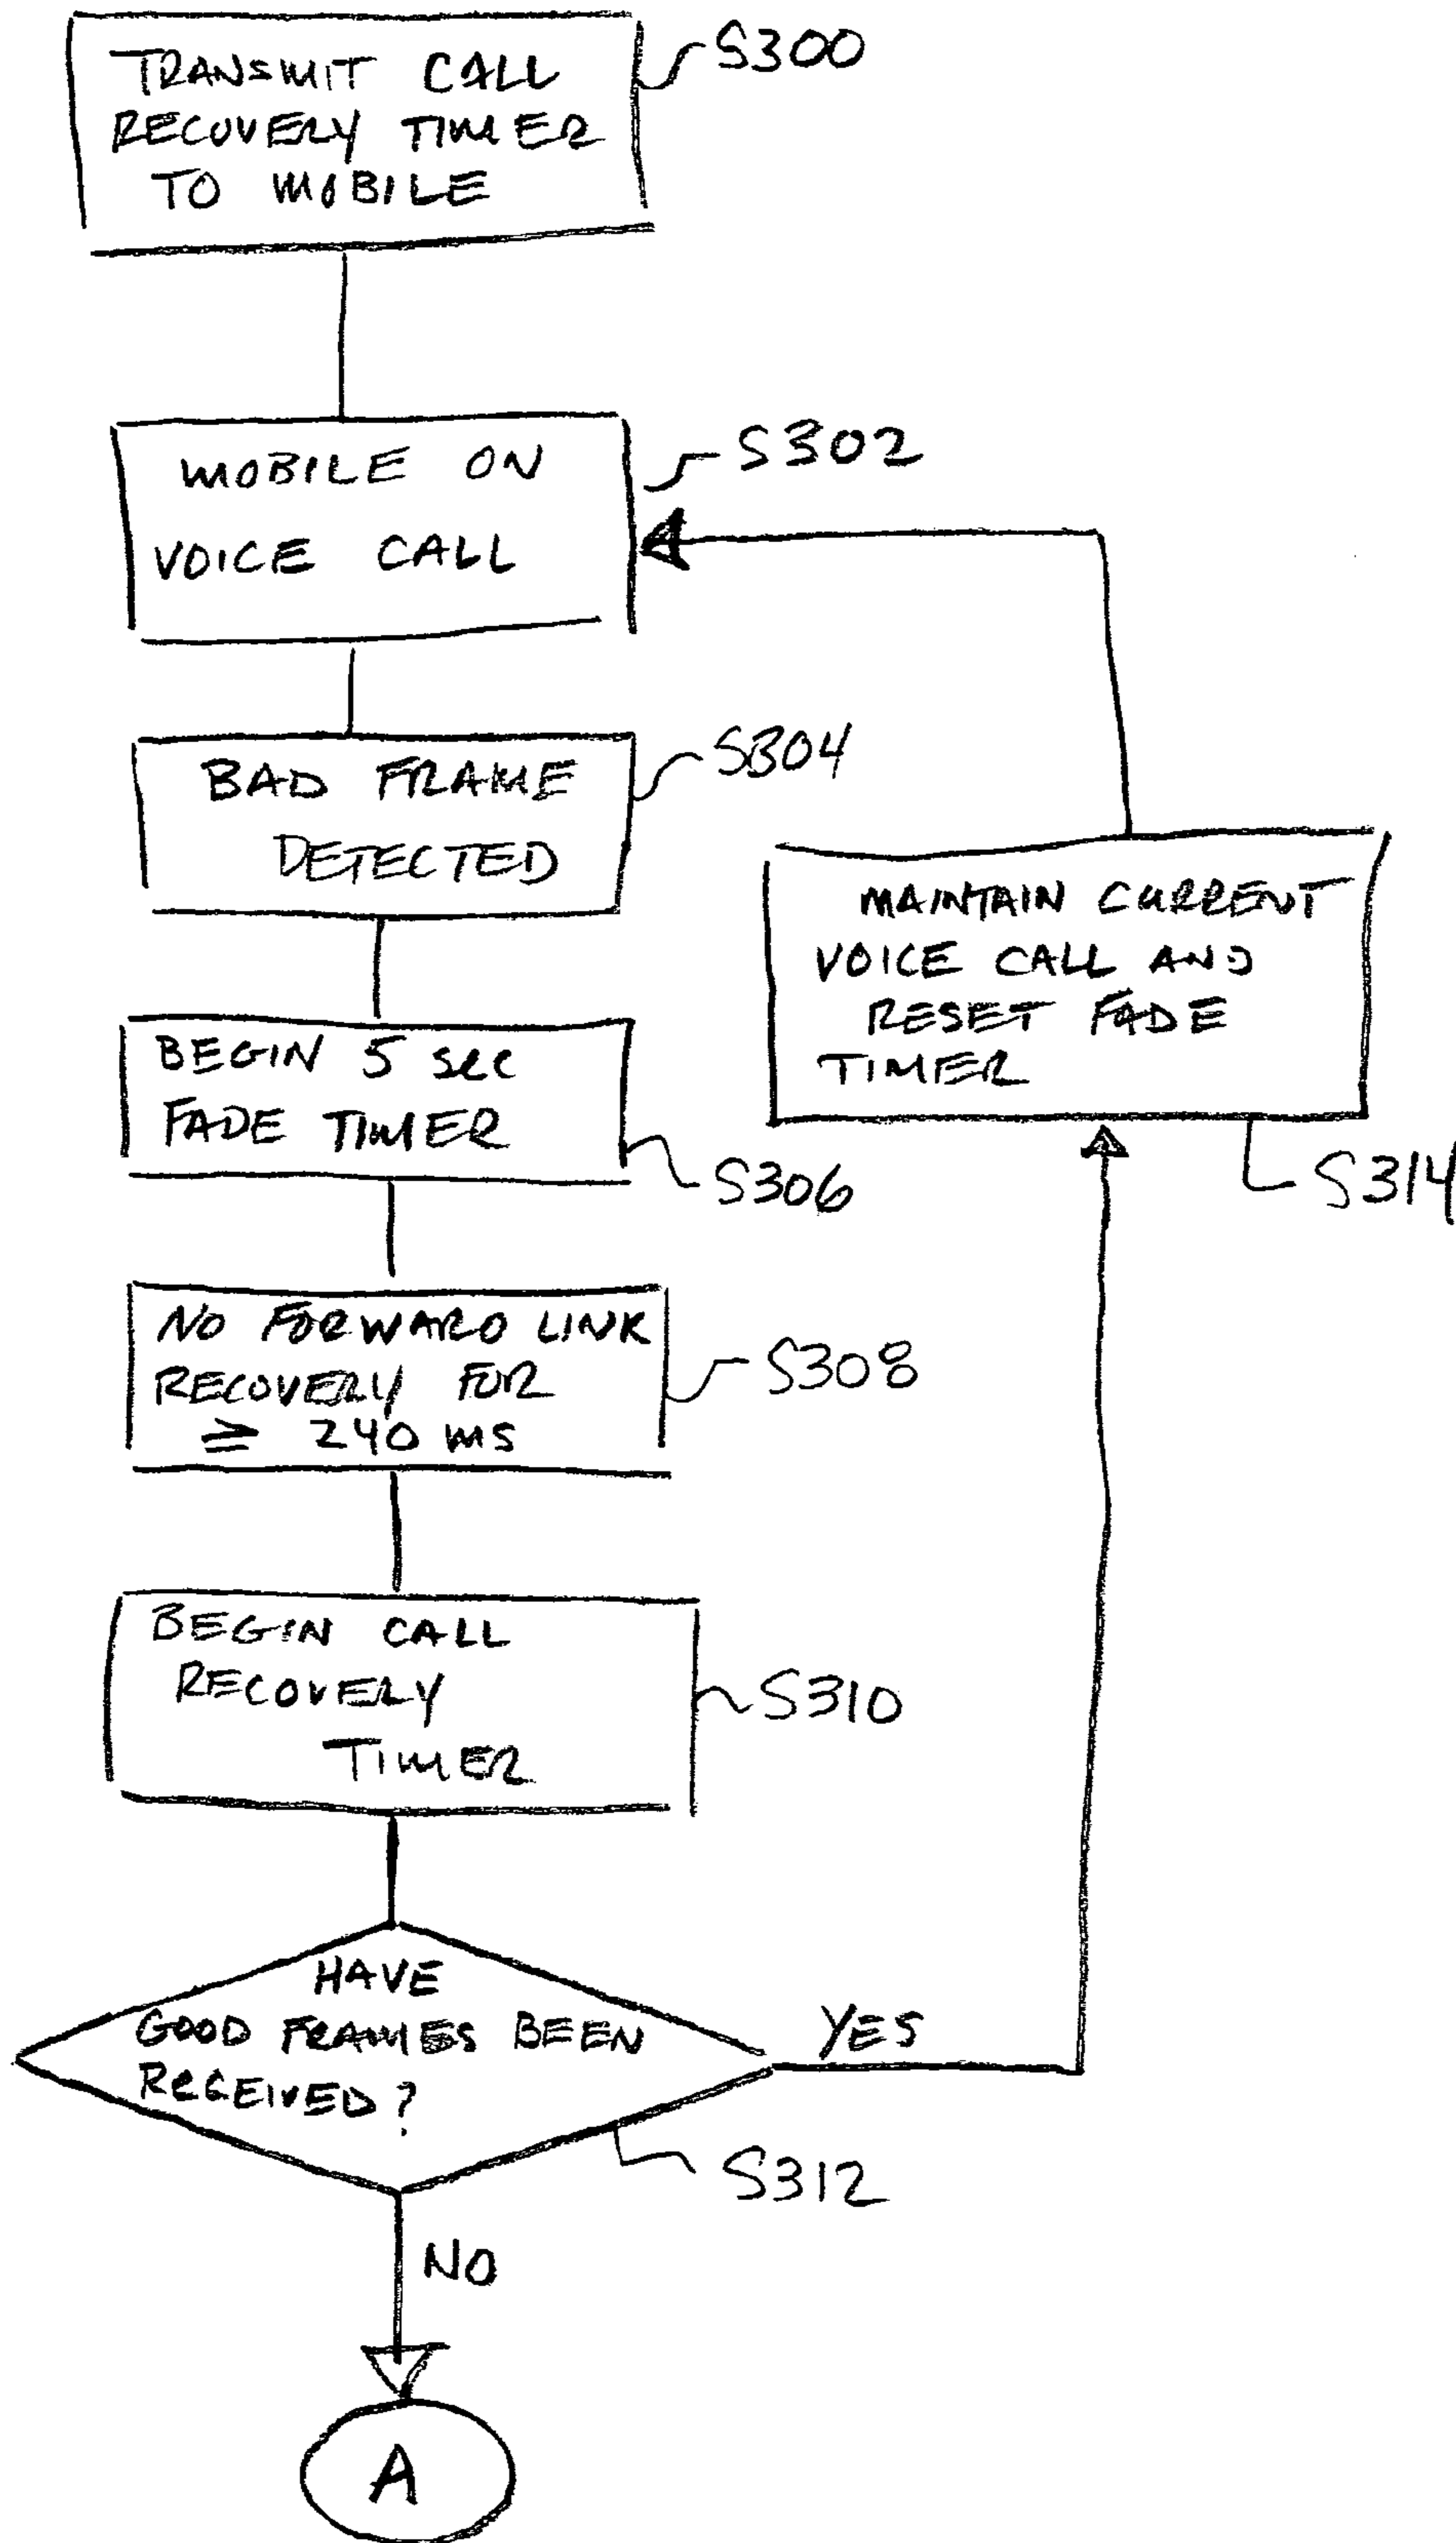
TRANSMIT CALL RECOVERY TIMER TO MOBILE

S300

MOBILE ON VOICE CALL

S302

BAD FRAME DETECTED

S304

MAINTAIN CURRENT VOICE CALL AND RESET FADE TIMER

BEGIN 5 SEC FADE TIMER

S306

S314

NO FORWARD LINK RECOVERY FOR $\geq$ 240 MS

S308

BEGIN CALL RECOVERY TIMER

S310

HAVE GOOD FRAMES BEEN RECEIVED?

YES

S312

NO

A